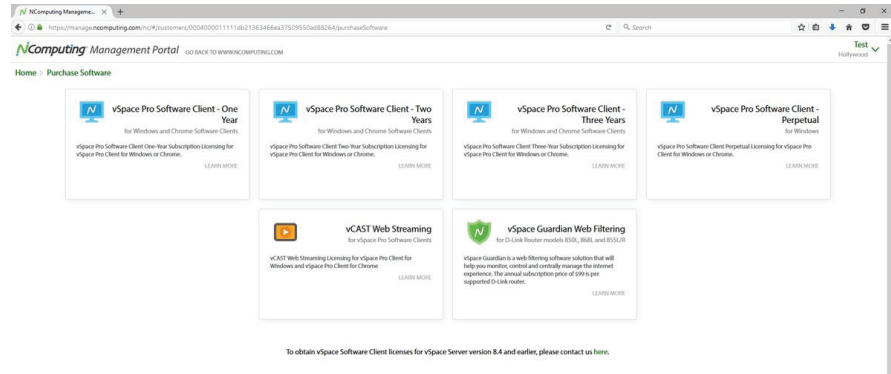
NComputing Manageme... ×  +

https://manage.ncomputing.com/nc/#/customers/0004000011111db21363466ea37509550ad88264/purchaseSoftware

Search

Test
Hollywood

NComputing Management Portal GO BACK TO WWW.NCOMPUTING.COM

Home > Purchase Software

vSpace Pro Software Client - One Year
for Windows and Chrome Software Clients

vSpace Pro Software Client One-Year Subscription Licensing for vSpace Pro Client for Windows or Chrome.

LEARN MORE

vSpace Pro Software Client - Two Years
for Windows and Chrome Software Clients

vSpace Pro Software Client Two-Year Subscription Licensing for vSpace Pro Client for Windows or Chrome.

LEARN MORE

vSpace Pro Software Client - Three Years
for Windows and Chrome Software Clients

vSpace Pro Software Client Three-Year Subscription Licensing for vSpace Pro Client for Windows or Chrome.

LEARN MORE

vSpace Pro Software Client - Perpetual
for Windows

vSpace Pro Software Client Perpetual Licensing for vSpace Pro Client for Windows or Chrome.

LEARN MORE

vCAST Web Streaming
for vSpace Pro Software Clients

vCAST Web Streaming Licensing for vSpace Pro Client for Windows and vSpace Pro Client for Chrome

LEARN MORE

vSpace Guardian Web Filtering
for D-Link Router models 850L, 868L and 855L/R

vSpace Guardian is a web filtering software solution that will help you monitor, control and centrally manage the internet experience. The annual subscription price of $99 is per supported D-Link router.

LEARN MORE

To obtain vSpace Software Client licenses for vSpace Server version 8.4 and earlier, please contact us here.